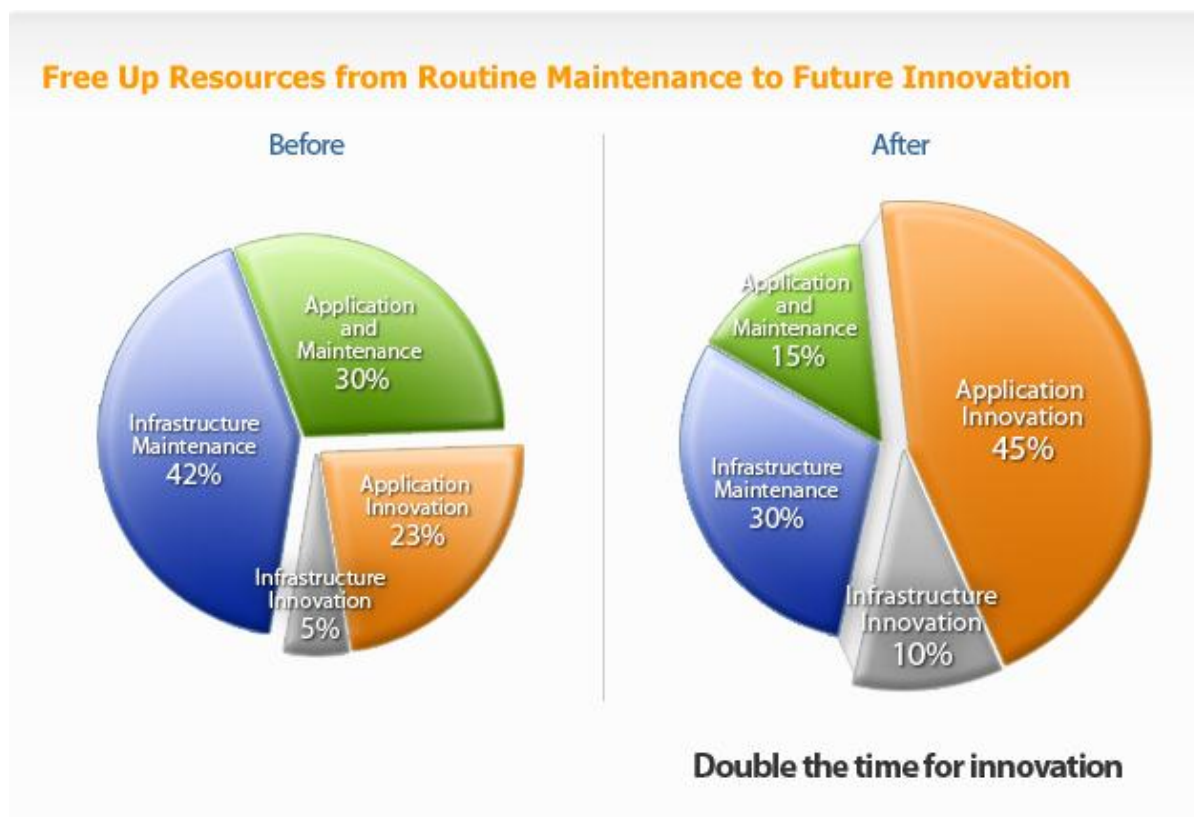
Free Up Resources from Routine Maintenance to Future Innovation

Before

Application and Maintenance 30%

Infrastructure Maintenance 42%

Application Innovation 23%

Infrastructure Innovation 5%

After

Application and Maintenance 15%

Application Innovation 45%

Infrastructure Maintenance 30%

Infrastructure Innovation 10%

Double the time for innovation